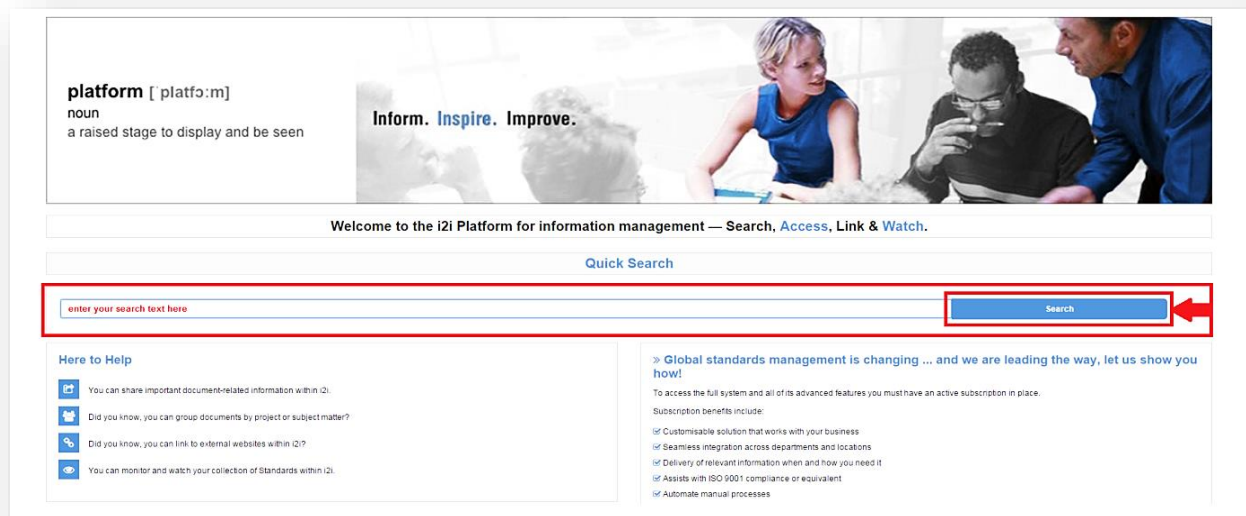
platform [ˈplatfɔːm]
noun
a raised stage to display and be seen

Inform. Inspire. Improve.

Welcome to the i2i Platform for information management — Search, Access, Link & Watch.

Quick Search

enter your search text here

Search

Here to Help

You can share important document-related information within i2i.

Did you know, you can group documents by project or subject matter?

Did you know, you can link to external websites within i2i?

You can monitor and watch your collection of Standards within i2i.

» Global standards management is changing ... and we are leading the way, let us show you how!

To access the full system and all of its advanced features you must have an active subscription in place.

Subscription benefits include:

Customisable solution that works with your business
Seamless integration across departments and locations
Delivery of relevant information when and how you need it
Assists with ISO 9001 compliance or equivalent
Automate manual processes